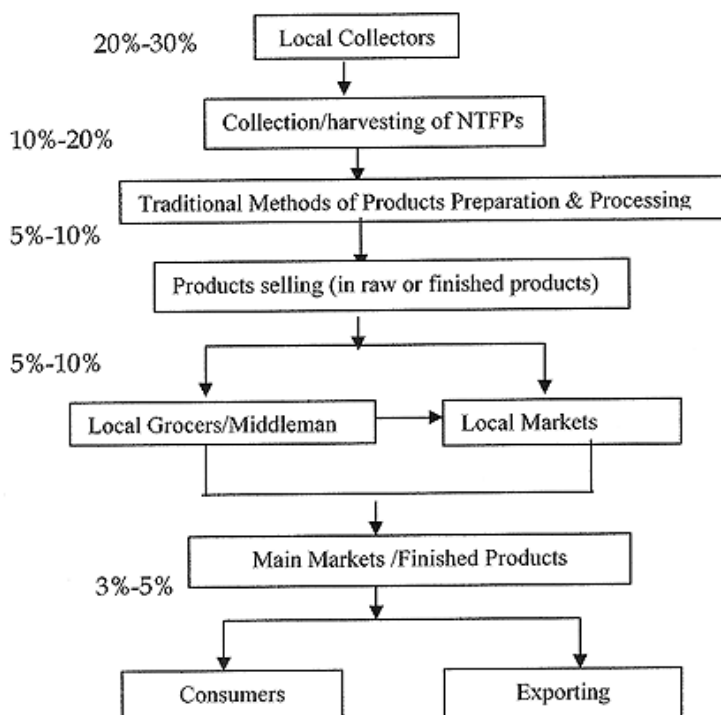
20%-30%

Local Collectors

10%-20%

Collection/harvesting of NTFPs

Traditional Methods of Products Preparation & Processing

5%-10%

Products selling (in raw or finished products)

5%-10%

Local Grocers/Middleman

Local Markets

Main Markets /Finished Products

3%-5%

Consumers

Exporting